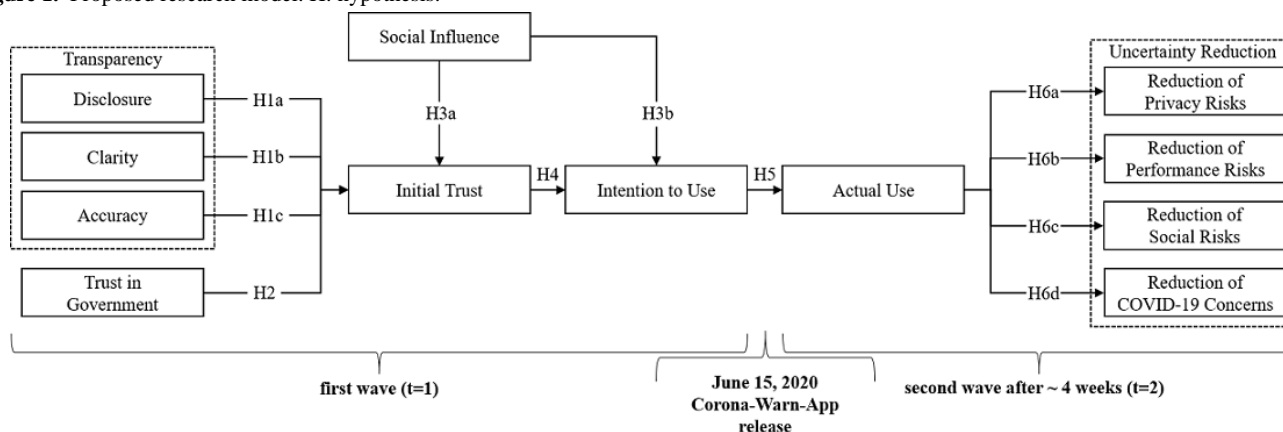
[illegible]gure 1. Proposed research model: H: hypothesis.

Transparency

Disclosure

Clarity

Accuracy

Trust in Government

H1a

H1b

H1c

H2

Social Influence

H3a

H3b

Initial Trust

H4

Intention to Use

H5

Actual Use

H6a

H6b

H6c

H6d

Uncertainty Reduction

Reduction of Privacy Risks

Reduction of Performance Risks

Reduction of Social Risks

Reduction of COVID-19 Concerns

first wave (t=1)

June 15, 2020 Corona-Warn-App release

second wave after ~ 4 weeks (t=2)